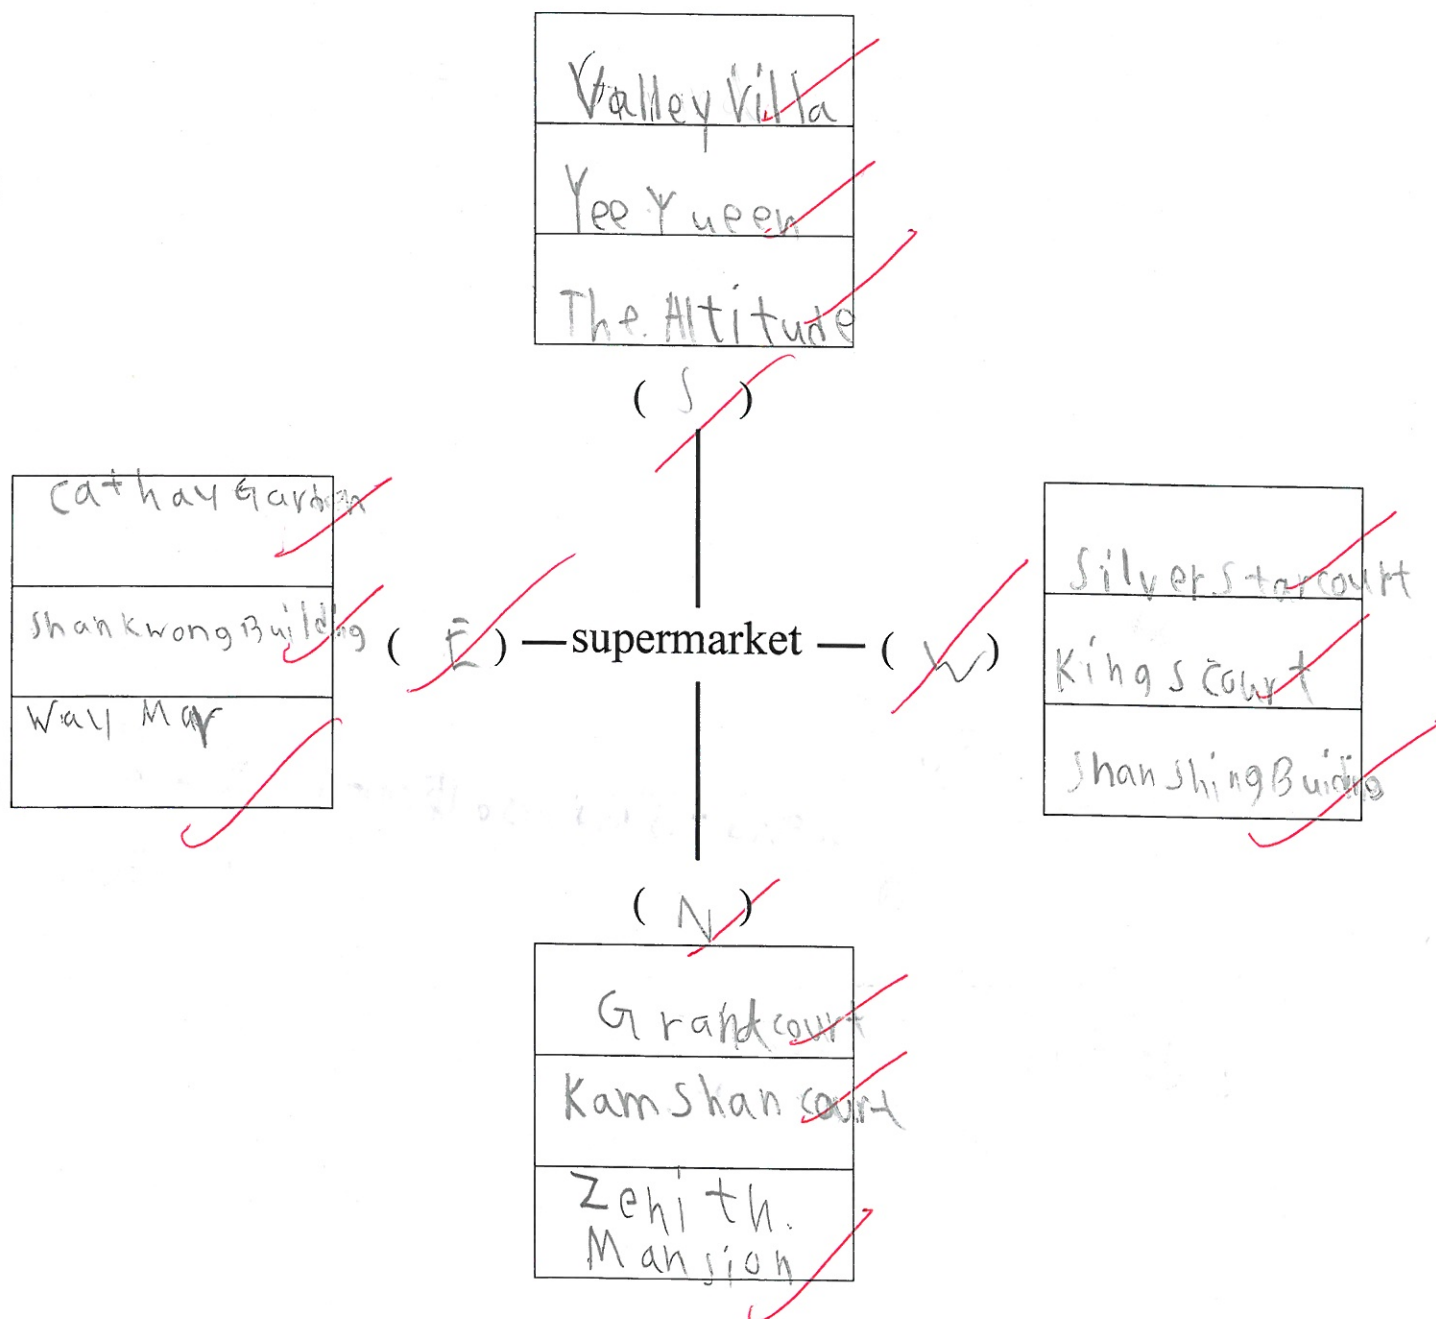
Valley Villa

Yee Yueen

The Altitude

( S )

Cathay Garden

Shan Kwong Building

Wah Mar

( E ) —supermarket — ( W )

Silver Star court

Kings court

Shan Shing Building

( N )

Grand court

Kam Shan court

Zenith Mansion